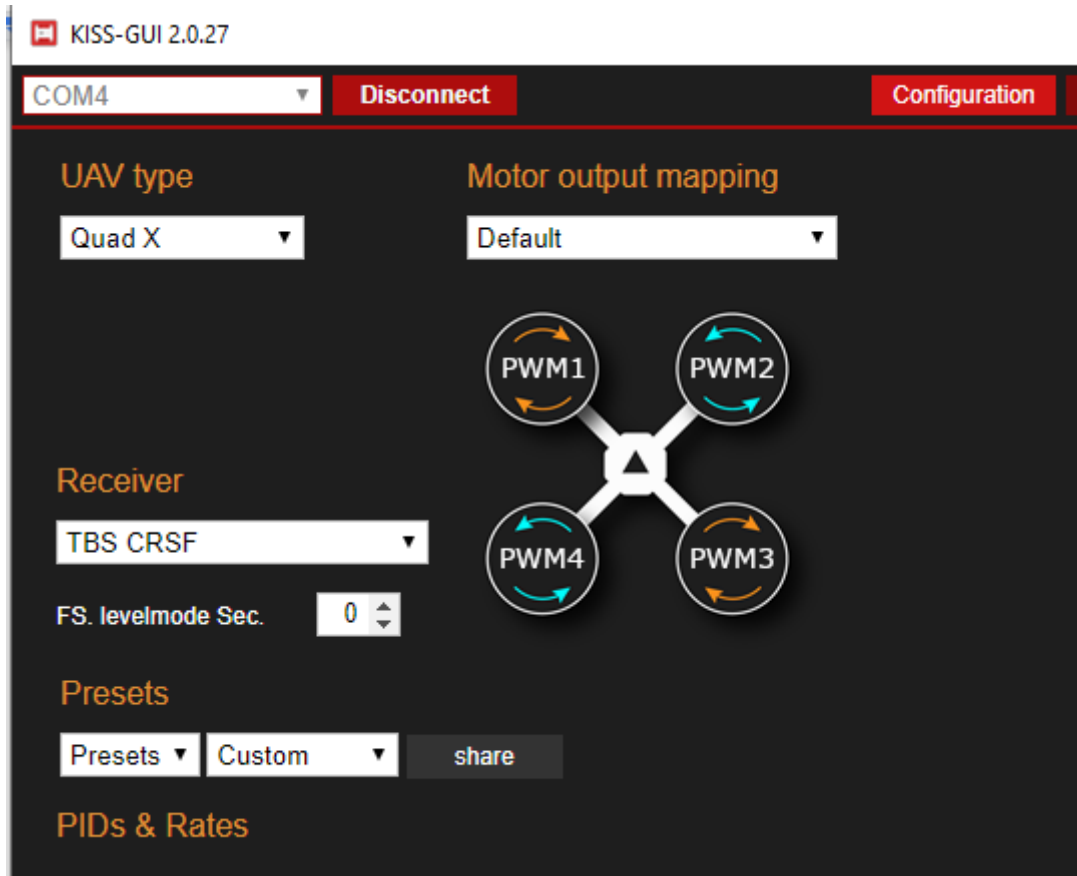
KISS-GUI 2.0.27

COM4 Disconnect Configuration

UAV type

Quad X

Motor output mapping

Default

PWM1 PWM2

PWM4 PWM3

Receiver

TBS CRSF

FS. levelmode Sec. 0

Presets

Presets Custom share

PIDs & Rates